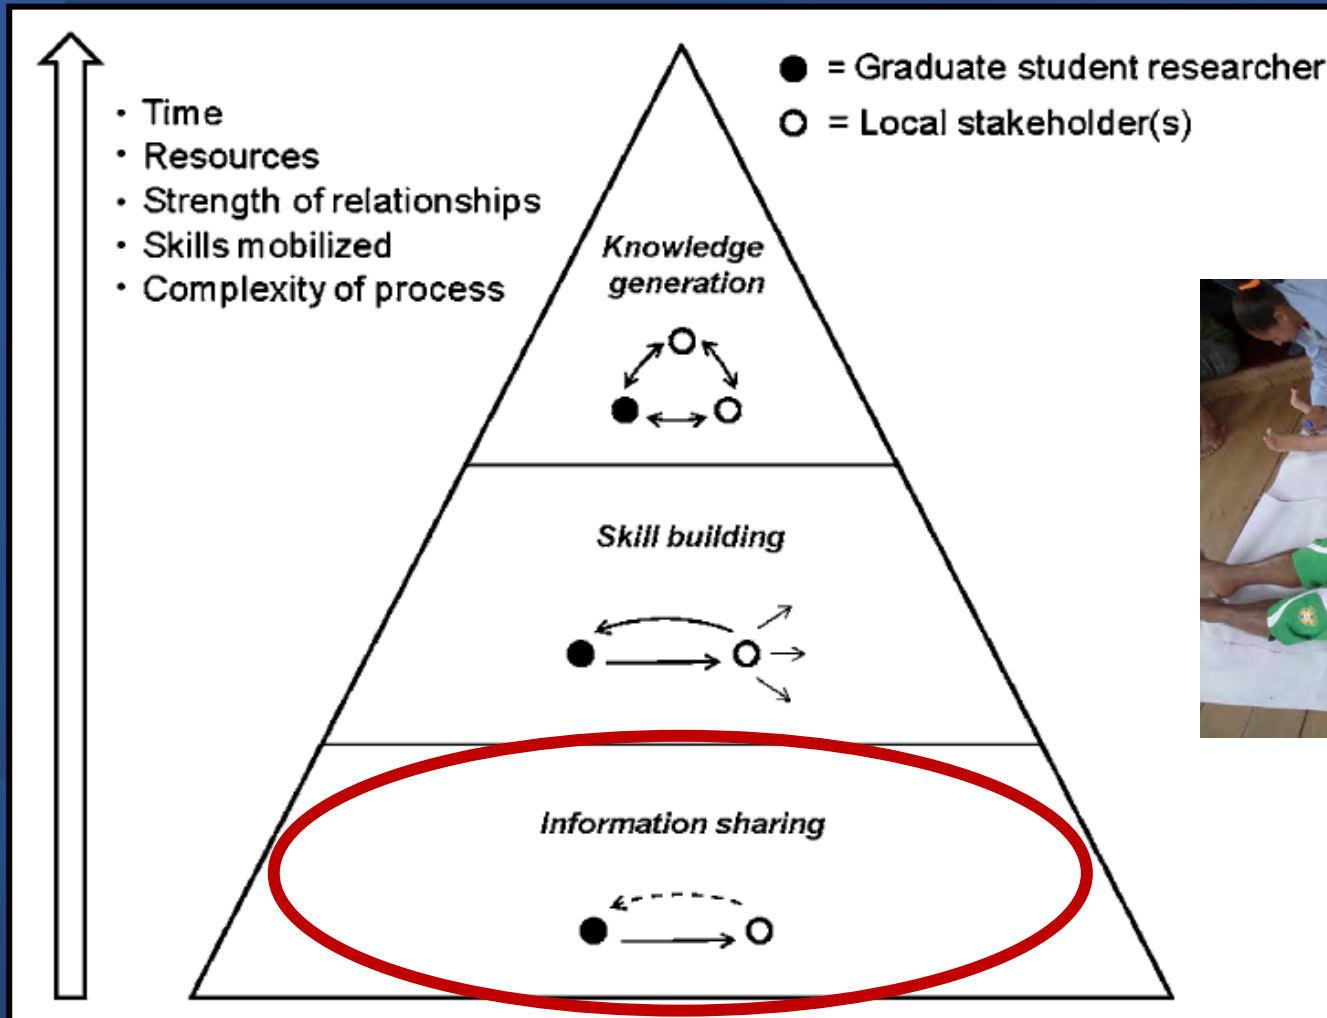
• Time
• Resources
• Strength of relationships
• Skills mobilized
• Complexity of process

● = Graduate student researcher
○ = Local stakeholder(s)

Knowledge generation

Skill building

Information sharing